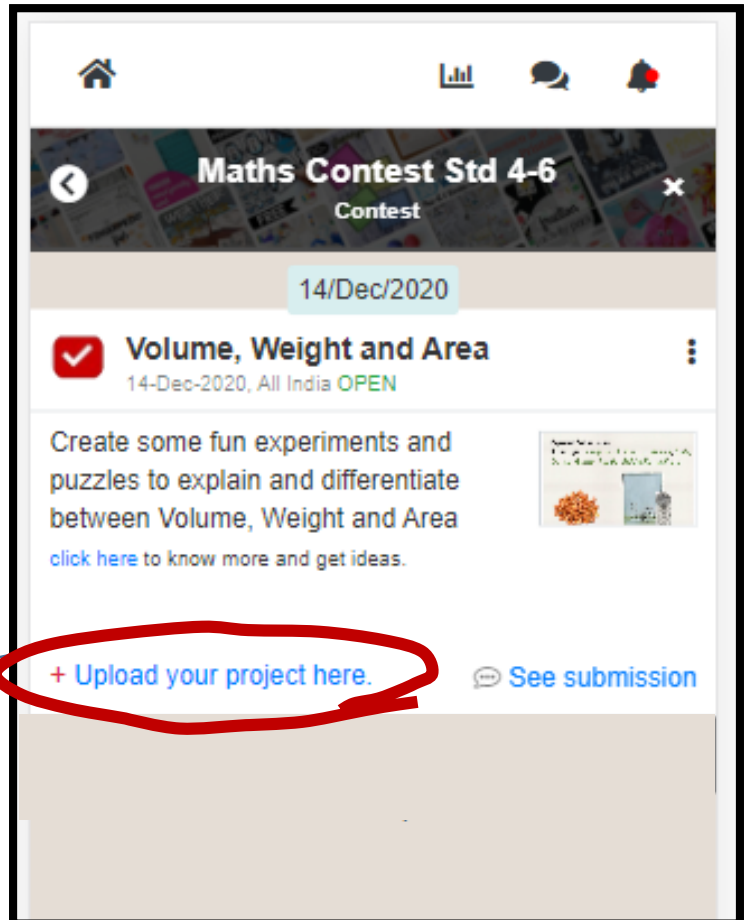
Maths Contest Std 4-6
Contest

14/Dec/2020

Volume, Weight and Area
14-Dec-2020, All India OPEN

Create some fun experiments and puzzles to explain and differentiate between Volume, Weight and Area
click here to know more and get ideas.

+ Upload your project here.

See submission